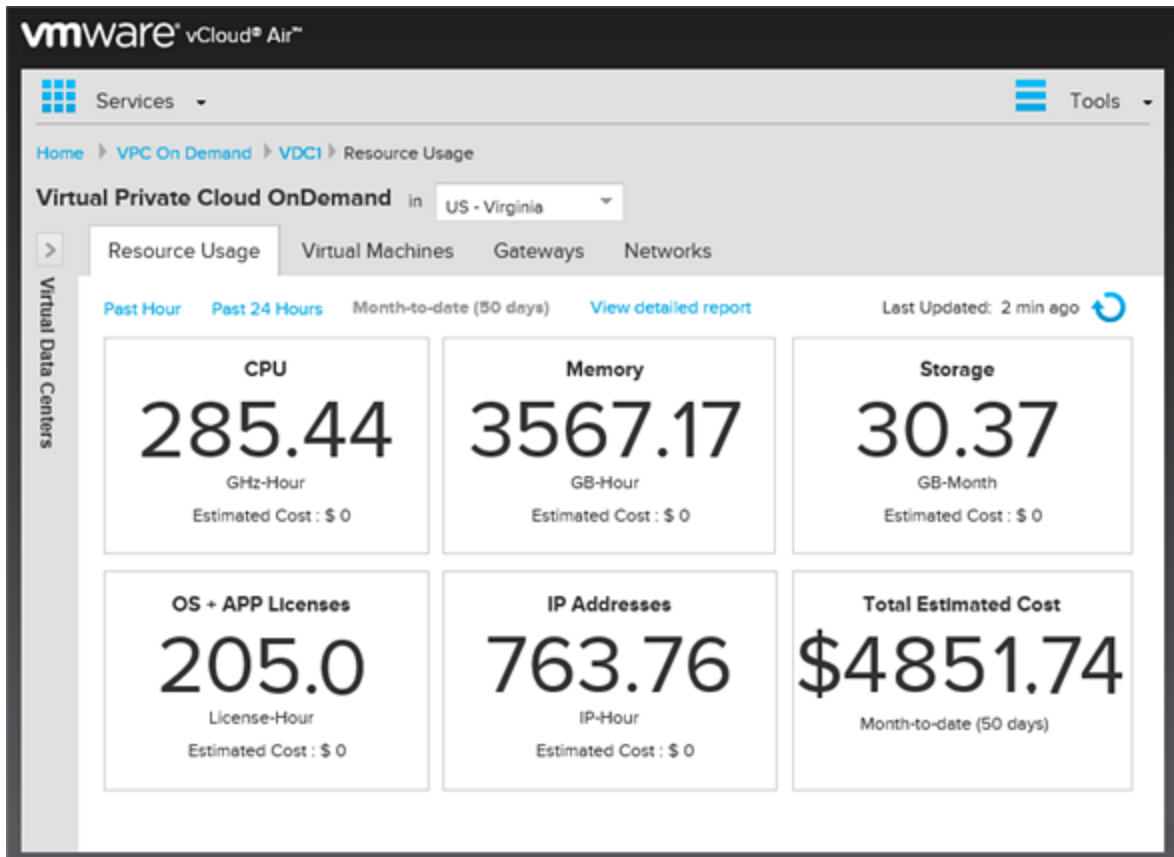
vmware vCloud® Air™

Services

Tools

Home VPC On Demand VDC1 Resource Usage

Virtual Private Cloud OnDemand in US - Virginia

Virtual Data Centers

Resource Usage Virtual Machines Gateways Networks

Past Hour Past 24 Hours Month-to-date (50 days) View detailed report Last Updated: 2 min ago

CPU
285.44
GHz-Hour
Estimated Cost : $ 0

Memory
3567.17
GB-Hour
Estimated Cost : $ 0

Storage
30.37
GB-Month
Estimated Cost : $ 0

OS + APP Licenses
205.0
License-Hour
Estimated Cost : $ 0

IP Addresses
763.76
IP-Hour
Estimated Cost : $ 0

Total Estimated Cost
$4851.74
Month-to-date (50 days)